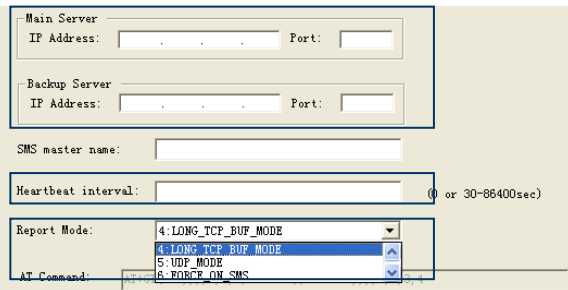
Main Server
IP Address: . . . Port:

Backup Server
IP Address: . . . Port:

SMS master name:

Heartbeat interval: (0 or 30-86400sec)

Report Mode: 4:LONG_TCP_BUF_MODE

4:LONG_TCP_BUF_MODE
5:UDP_MODE
6:FORCE_ON_SMS

AT Command: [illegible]